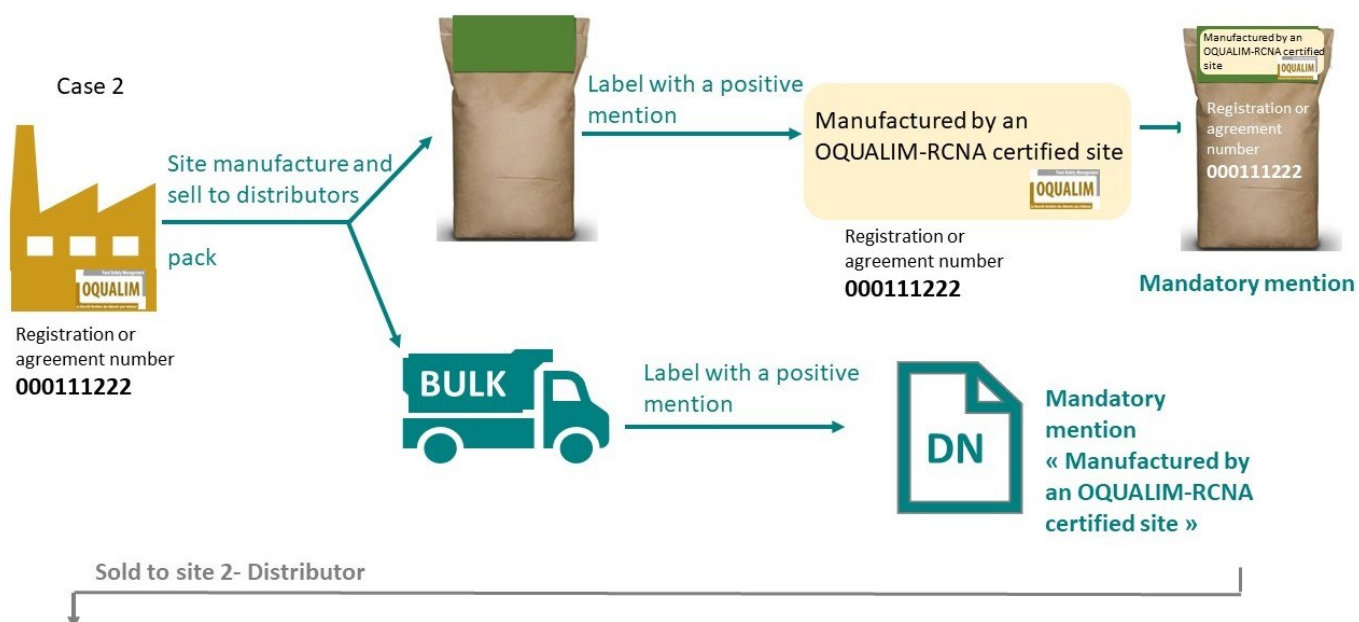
Case 2

OQUALIM

Registration or agreement number
000111222

Site manufacture and sell to distributors

pack

Label with a positive mention

Manufactured by an OQUALIM-RCNA certified site

OQUALIM

Registration or agreement number
000111222

Manufactured by an OQUALIM-RCNA certified site

OQUALIM

Registration or agreement number
000111222

Mandatory mention

BULK

Label with a positive mention

DN

Mandatory mention « Manufactured by an OQUALIM-RCNA certified site »

Sold to site 2- Distributor